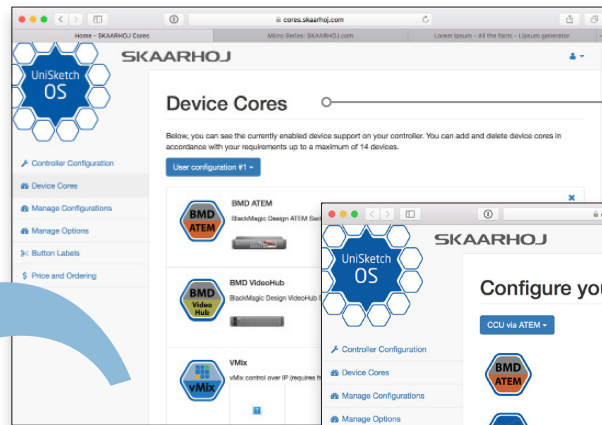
cores.skaarhoj.com

Home - SKAARHOJ Cores

Micro Series: SKAARHOJ.com

Lorem Ipsum - All the facts - Lipsum generator

SKAARHOJ

UniSketch OS

Device Cores

Below, you can see the currently enabled device support on your controller. You can add and delete device cores in accordance with your requirements up to a maximum of 14 devices.

User configuration #1

Controller Configuration

Device Cores

Manage Configurations

Manage Options

Button Labels

Price and Ordering

BMD ATEM

BlackMagic Design ATEM Swit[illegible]

BMD ATEM

BMD VideoHub

BlackMagic Design VideoHub S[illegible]

BMD Video Hub

VMix

vMix control over IP (requires fr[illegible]

vMix

SKAARHOJ

UniSketch OS

Configure you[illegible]

CCU via ATEM

Controller Configuration

Device Cores

Manage Configurations

Manage Options

BMD ATEM